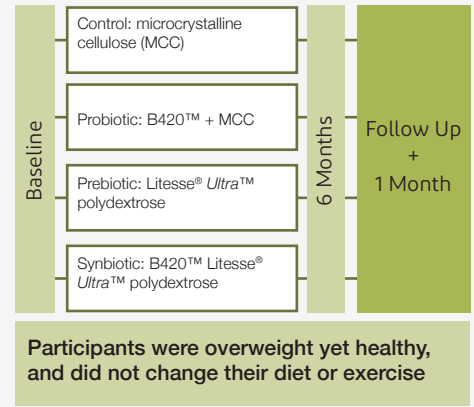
Baseline

Control: microcrystalline cellulose (MCC)

Probiotic: B420™ + MCC

Prebiotic: Litesse® *Ultra*™ polydextrose

Synbiotic: B420™ Litesse® *Ultra*™ polydextrose

6 Months

Follow Up + 1 Month

Participants were overweight yet healthy, and did not change their diet or exercise